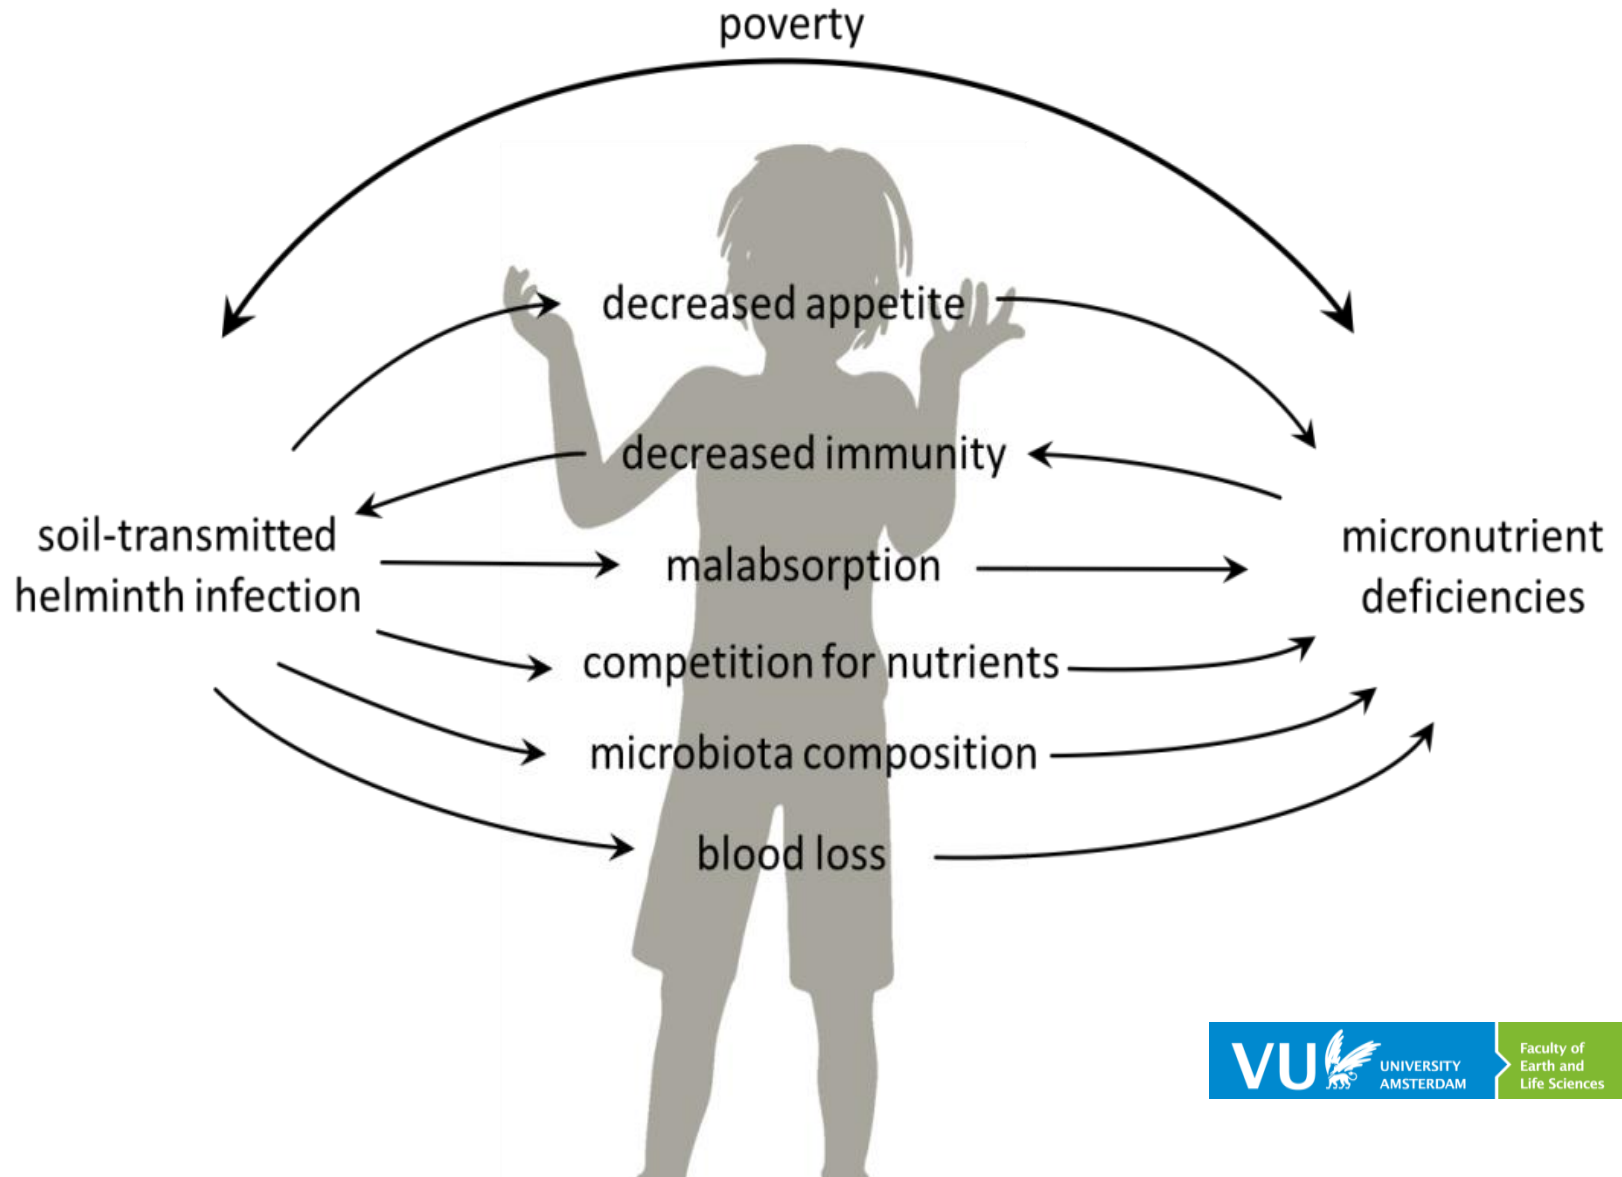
poverty

decreased appetite

decreased immunity

soil-transmitted helminth infection

malabsorption

micronutrient deficiencies

competition for nutrients

microbiota composition

blood loss

VU UNIVERSITY AMSTERDAM

Faculty of Earth and Life Sciences